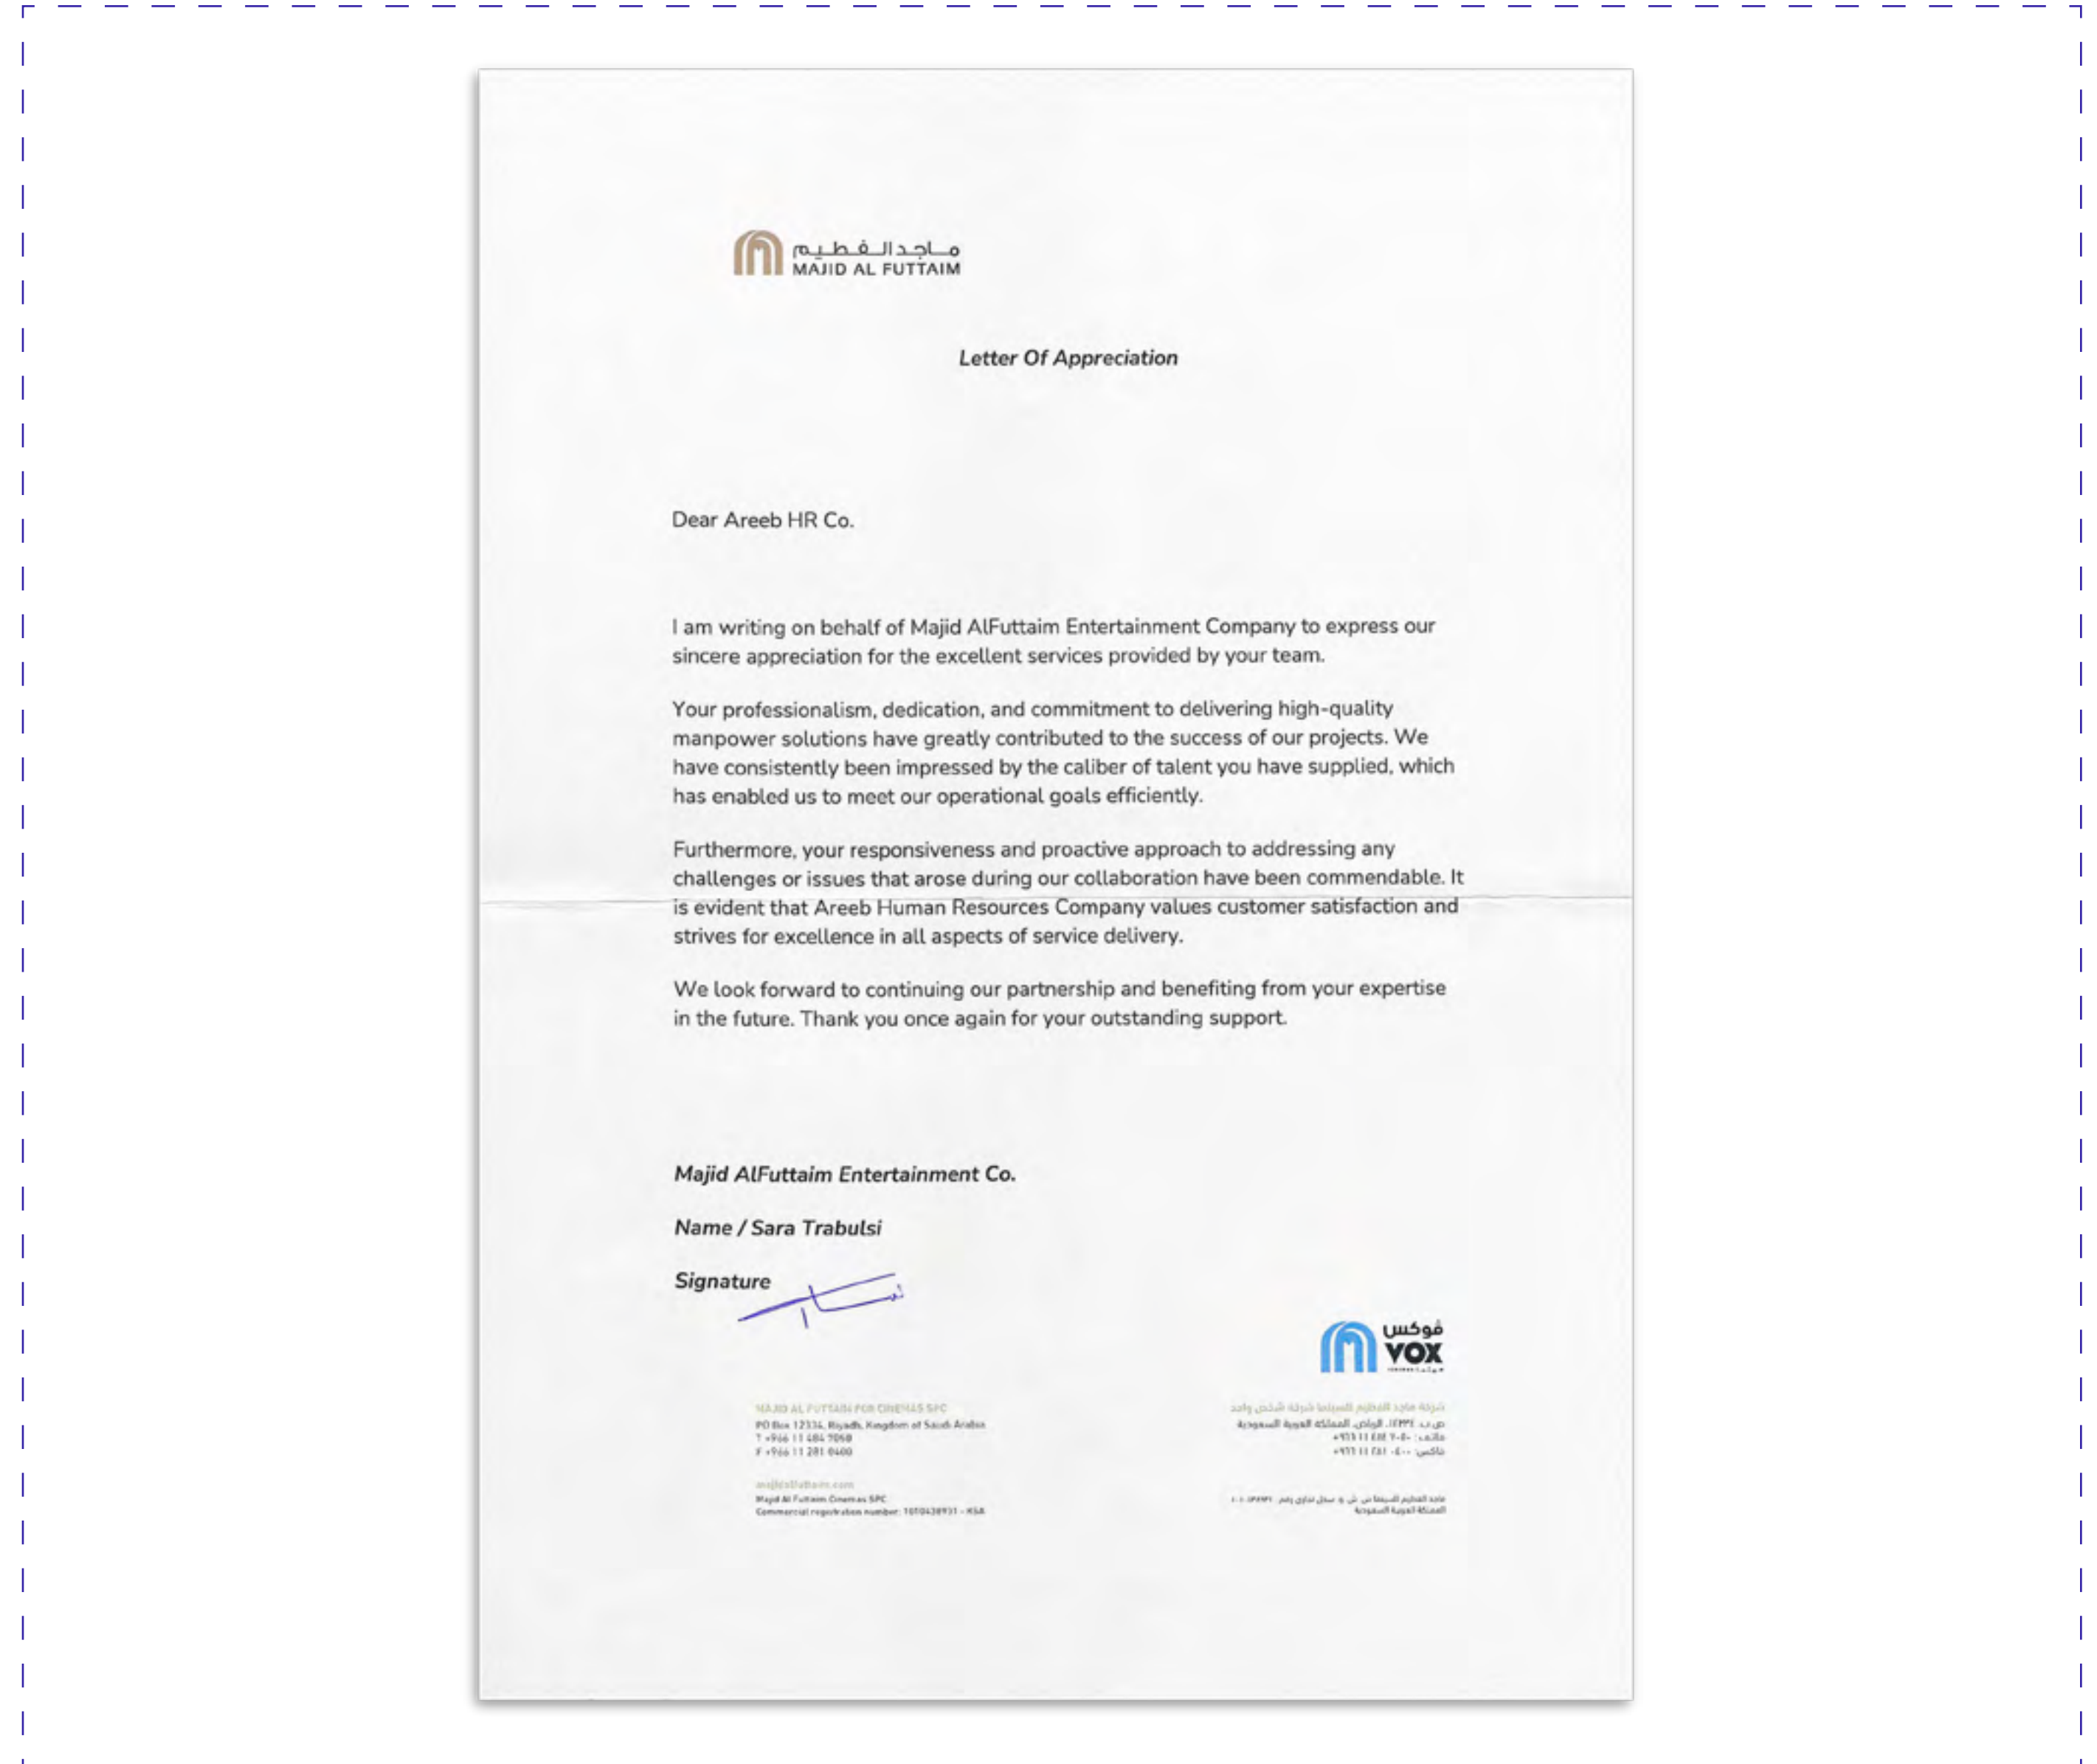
ماجد الفطيم
MAJID AL FUTTAIM

Letter Of Appreciation

Dear Areeb HR Co.

I am writing on behalf of Majid AlFuttaim Entertainment Company to express our sincere appreciation for the excellent services provided by your team.

Your professionalism, dedication, and commitment to delivering high-quality manpower solutions have greatly contributed to the success of our projects. We have consistently been impressed by the caliber of talent you have supplied, which has enabled us to meet our operational goals efficiently.

Furthermore, your responsiveness and proactive approach to addressing any challenges or issues that arose during our collaboration have been commendable. It is evident that Areeb Human Resources Company values customer satisfaction and strives for excellence in all aspects of service delivery.

We look forward to continuing our partnership and benefiting from your expertise in the future. Thank you once again for your outstanding support.

Majid AlFuttaim Entertainment Co.

Name / Sara Trabulsi

Signature

فوكس
VOX

MAJID AL FUTTAIM FOR CINEMAS SPC
PO Box 12334, Riyadh, Kingdom of Saudi Arabia
T +966 11 484 7050
F +966 11 281 0400

majidalfuttaim.com
Majid Al Futtaim Cinemas SPC
Commercial registration number: 1010438931 - KSA

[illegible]